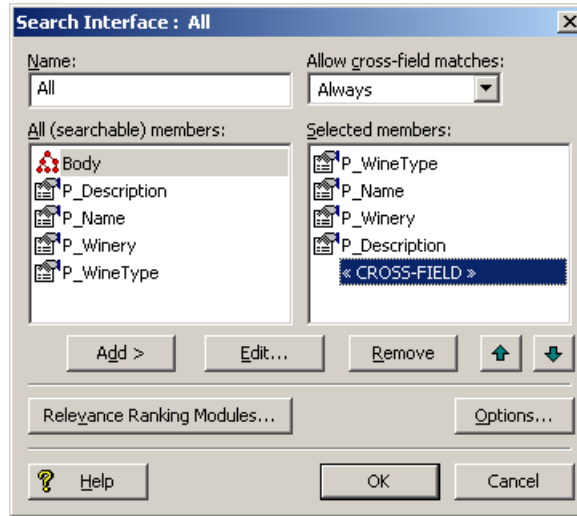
Search Interface : All

Name:
All

Allow cross-field matches:
Always

All (searchable) members:
Body
P_Description
P_Name
P_Winery
P_WineType

Selected members:
P_WineType
P_Name
P_Winery
P_Description
« CROSS-FIELD »

Add >
Edit...
Remove

Relevance Ranking Modules...
Options...

Help
OK
Cancel